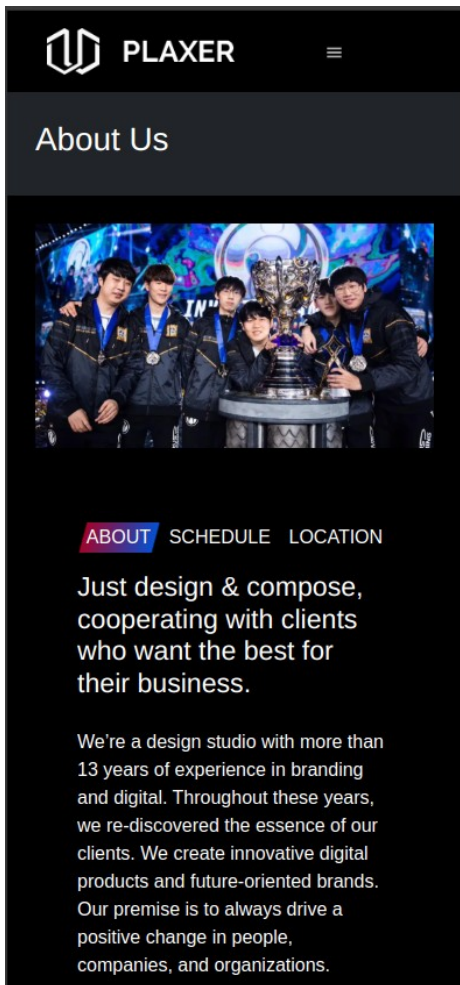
PLAXER

About Us

ABOUT SCHEDULE LOCATION

Just design & compose, cooperating with clients who want the best for their business.

We’re a design studio with more than 13 years of experience in branding and digital. Throughout these years, we re-discovered the essence of our clients. We create innovative digital products and future-oriented brands. Our premise is to always drive a positive change in people, companies, and organizations.